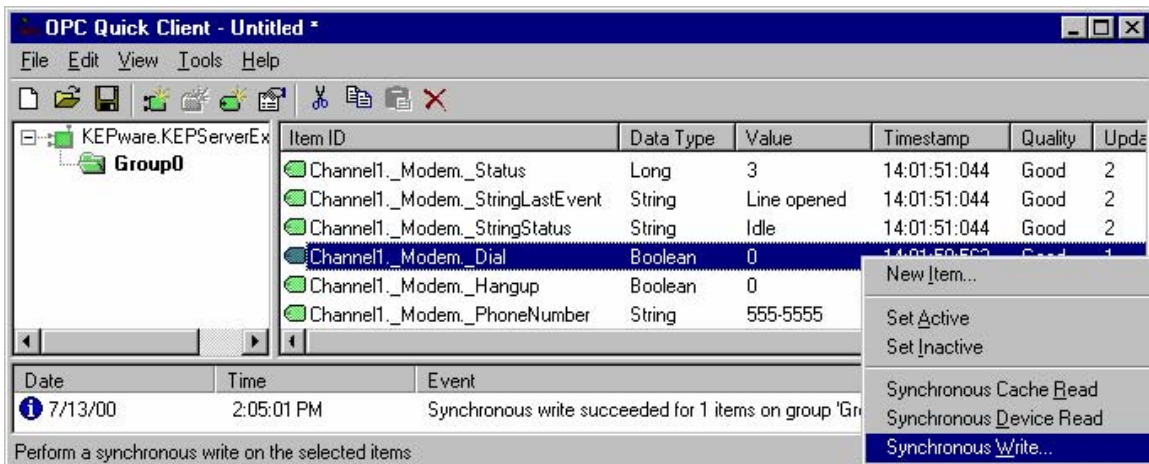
OPC Quick Client - Untitled *

File Edit View Tools Help

KEPware.KEPServerEx
Group0

| Item ID | Data Type | Value | Timestamp | Quality | Upda |
|---|---|---|---|---|---|
| Channel1._Modem._Status | Long | 3 | 14:01:51:044 | Good | 2 |
| Channel1._Modem._StringLastEvent | String | Line opened | 14:01:51:044 | Good | 2 |
| Channel1._Modem._StringStatus | String | Idle | 14:01:51:044 | Good | 2 |
| Channel1._Modem._Dial | Boolean | 0 | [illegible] | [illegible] | 1 |
| Channel1._Modem._Hangup | Boolean | 0 | | | |
| Channel1._Modem._PhoneNumber | String | 555-5555 | | | |

New Item...
Set Active
Set Inactive
Synchronous Cache Read
Synchronous Device Read
Synchronous Write...

| Date | Time | Event |
|---|---|---|
| 7/13/00 | 2:05:01 PM | Synchronous write succeeded for 1 items on group 'Gr |

Perform a synchronous write on the selected items